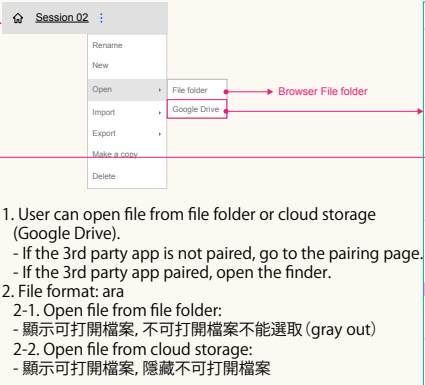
Session 02 ⋮

Rename
New
Open
Import
Export
Make a copy
Delete

File folder
Google Drive

Browser File folder

1. User can open file from file folder or cloud storage (Google Drive).
- If the 3rd party app is not paired, go to the pairing page.
- If the 3rd party app paired, open the finder.
2. File format: ara
2-1. Open file from file folder:
- 顯示可打開檔案, 不可打開檔案不能選取 (gray out)
2-2. Open file from cloud storage:
- 顯示可打開檔案, 隱藏不可打開檔案